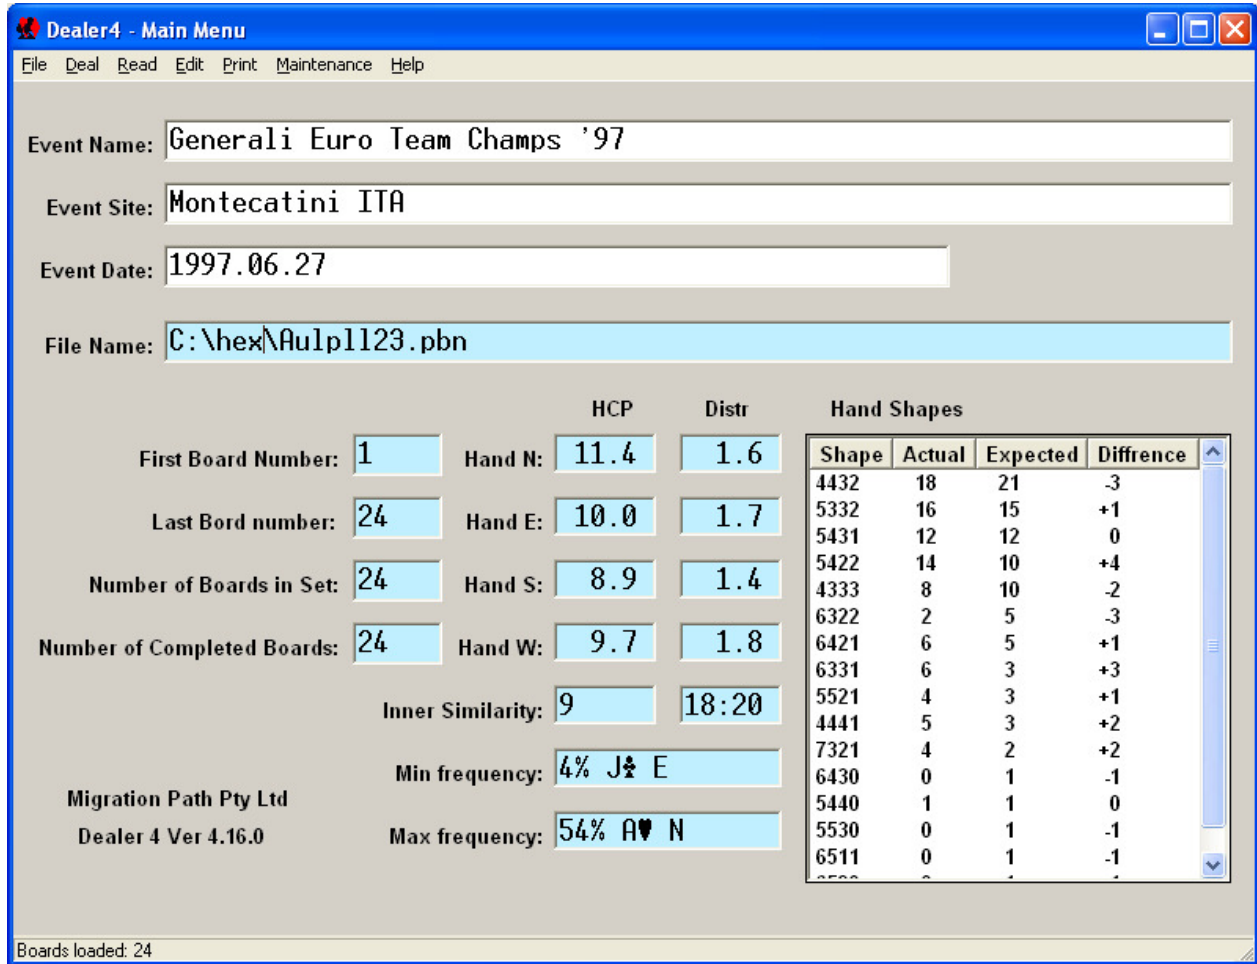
Dealer4 - Main Menu

File Deal Read Edit Print Maintenance Help

Event Name: Generali Euro Team Champs '97

Event Site: Montecatini ITA

Event Date: 1997.06.27

File Name: C:\hex\Aulpl123.pbn

HCP Distr Hand Shapes

First Board Number: 1 Hand N: 11.4 1.6

Last Bord number: 24 Hand E: 10.0 1.7

Number of Boards in Set: 24 Hand S: 8.9 1.4

Number of Completed Boards: 24 Hand W: 9.7 1.8

Inner Similarity: 9 18:20

Min frequency: 4% J♣ E

Max frequency: 54% A♥ N

Migration Path Pty Ltd

Dealer 4 Ver 4.16.0

| Shape | Actual | Expected | Diffrence |
|---|---|---|---|
| 4432 | 18 | 21 | -3 |
| 5332 | 16 | 15 | +1 |
| 5431 | 12 | 12 | 0 |
| 5422 | 14 | 10 | +4 |
| 4333 | 8 | 10 | -2 |
| 6322 | 2 | 5 | -3 |
| 6421 | 6 | 5 | +1 |
| 6331 | 6 | 3 | +3 |
| 5521 | 4 | 3 | +1 |
| 4441 | 5 | 3 | +2 |
| 7321 | 4 | 2 | +2 |
| 6430 | 0 | 1 | -1 |
| 5440 | 1 | 1 | 0 |
| 5530 | 0 | 1 | -1 |
| 6511 | 0 | 1 | -1 |

Boards loaded: 24